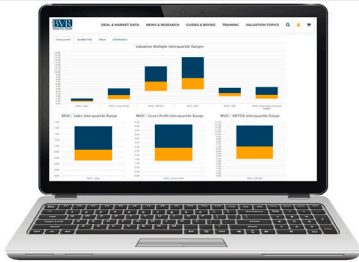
BVR

DEAL & MARKET DATA NEWS & RESEARCH GUIDES & BOOKS TRAINING VALUATION TOPICS

Valuation Multiple Interquartile Ranges

MVIC / Sales Interquartile Range

MVIC / Gross Profit Interquartile Range

MVIC / EBITDA Interquartile Range